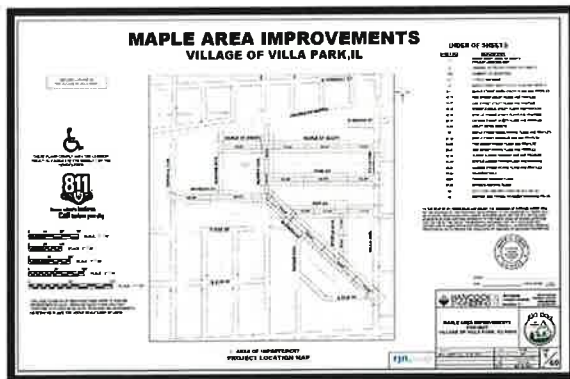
MAPLE AREA IMPROVEMENTS
VILLAGE OF VILLA PARK,IL

INDEX OF SHEETS

811

Know what's below.
Call before you dig.

AREA OF IMPROVEMENT
PROJECT LOCATION MAP

MAPLE AREA IMPROVEMENTS
VILLAGE OF VILLA PARK, ILLINOIS

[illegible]